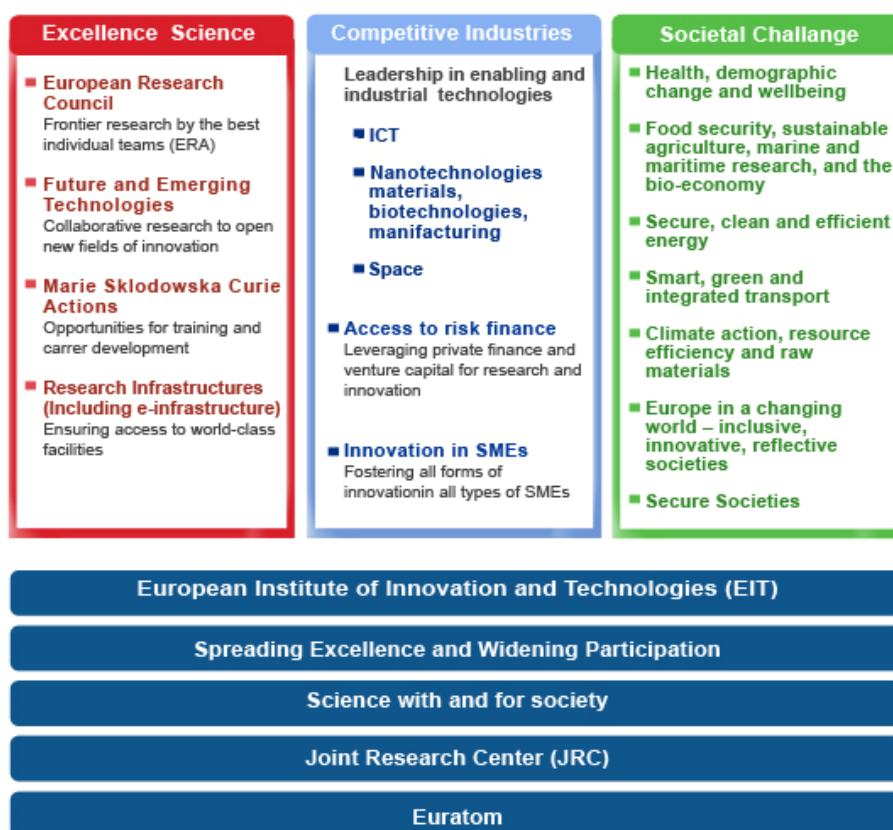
Excellence Science

European Research Council
Frontier research by the best individual teams (ERA)

Future and Emerging Technologies
Collaborative research to open new fields of innovation

Marie Sklodowska Curie Actions
Opportunities for training and carrer development

Research Infrastructures (Including e-infrastructure)
Ensuring access to world-class facilities

Competitive Industries

Leadership in enabling and industrial technologies

ICT

Nanotechnologies materials, biotechnologies, manifacturing

Space

Access to risk finance
Leveraging private finance and venture capital for research and innovation

Innovation in SMEs
Fostering all forms of innovationin all types of SMEs

Societal Challange

Health, demographic change and wellbeing

Food security, sustainable agriculture, marine and maritime research, and the bio-economy

Secure, clean and efficient energy

Smart, green and integrated transport

Climate action, resource efficiency and raw materials

Europe in a changing world – inclusive, innovative, reflective societies

Secure Societies

European Institute of Innovation and Technologies (EIT)

Spreading Excellence and Widening Participation

Science with and for society

Joint Research Center (JRC)

Euratom